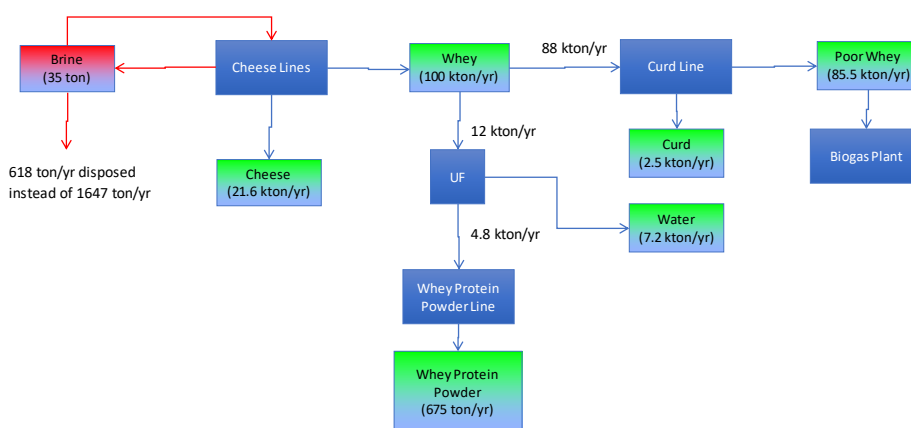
Brine
(35 ton)

618 ton/yr disposed
instead of 1647 ton/yr

Cheese Lines

Cheese
(21.6 kton/yr)

Whey
(100 kton/yr)

88 kton/yr

Curd Line

Poor Whey
(85.5 kton/yr)

Biogas Plant

Curd
(2.5 kton/yr)

12 kton/yr

UF

Water
(7.2 kton/yr)

4.8 kton/yr

Whey Protein
Powder Line

Whey Protein
Powder
(675 ton/yr)